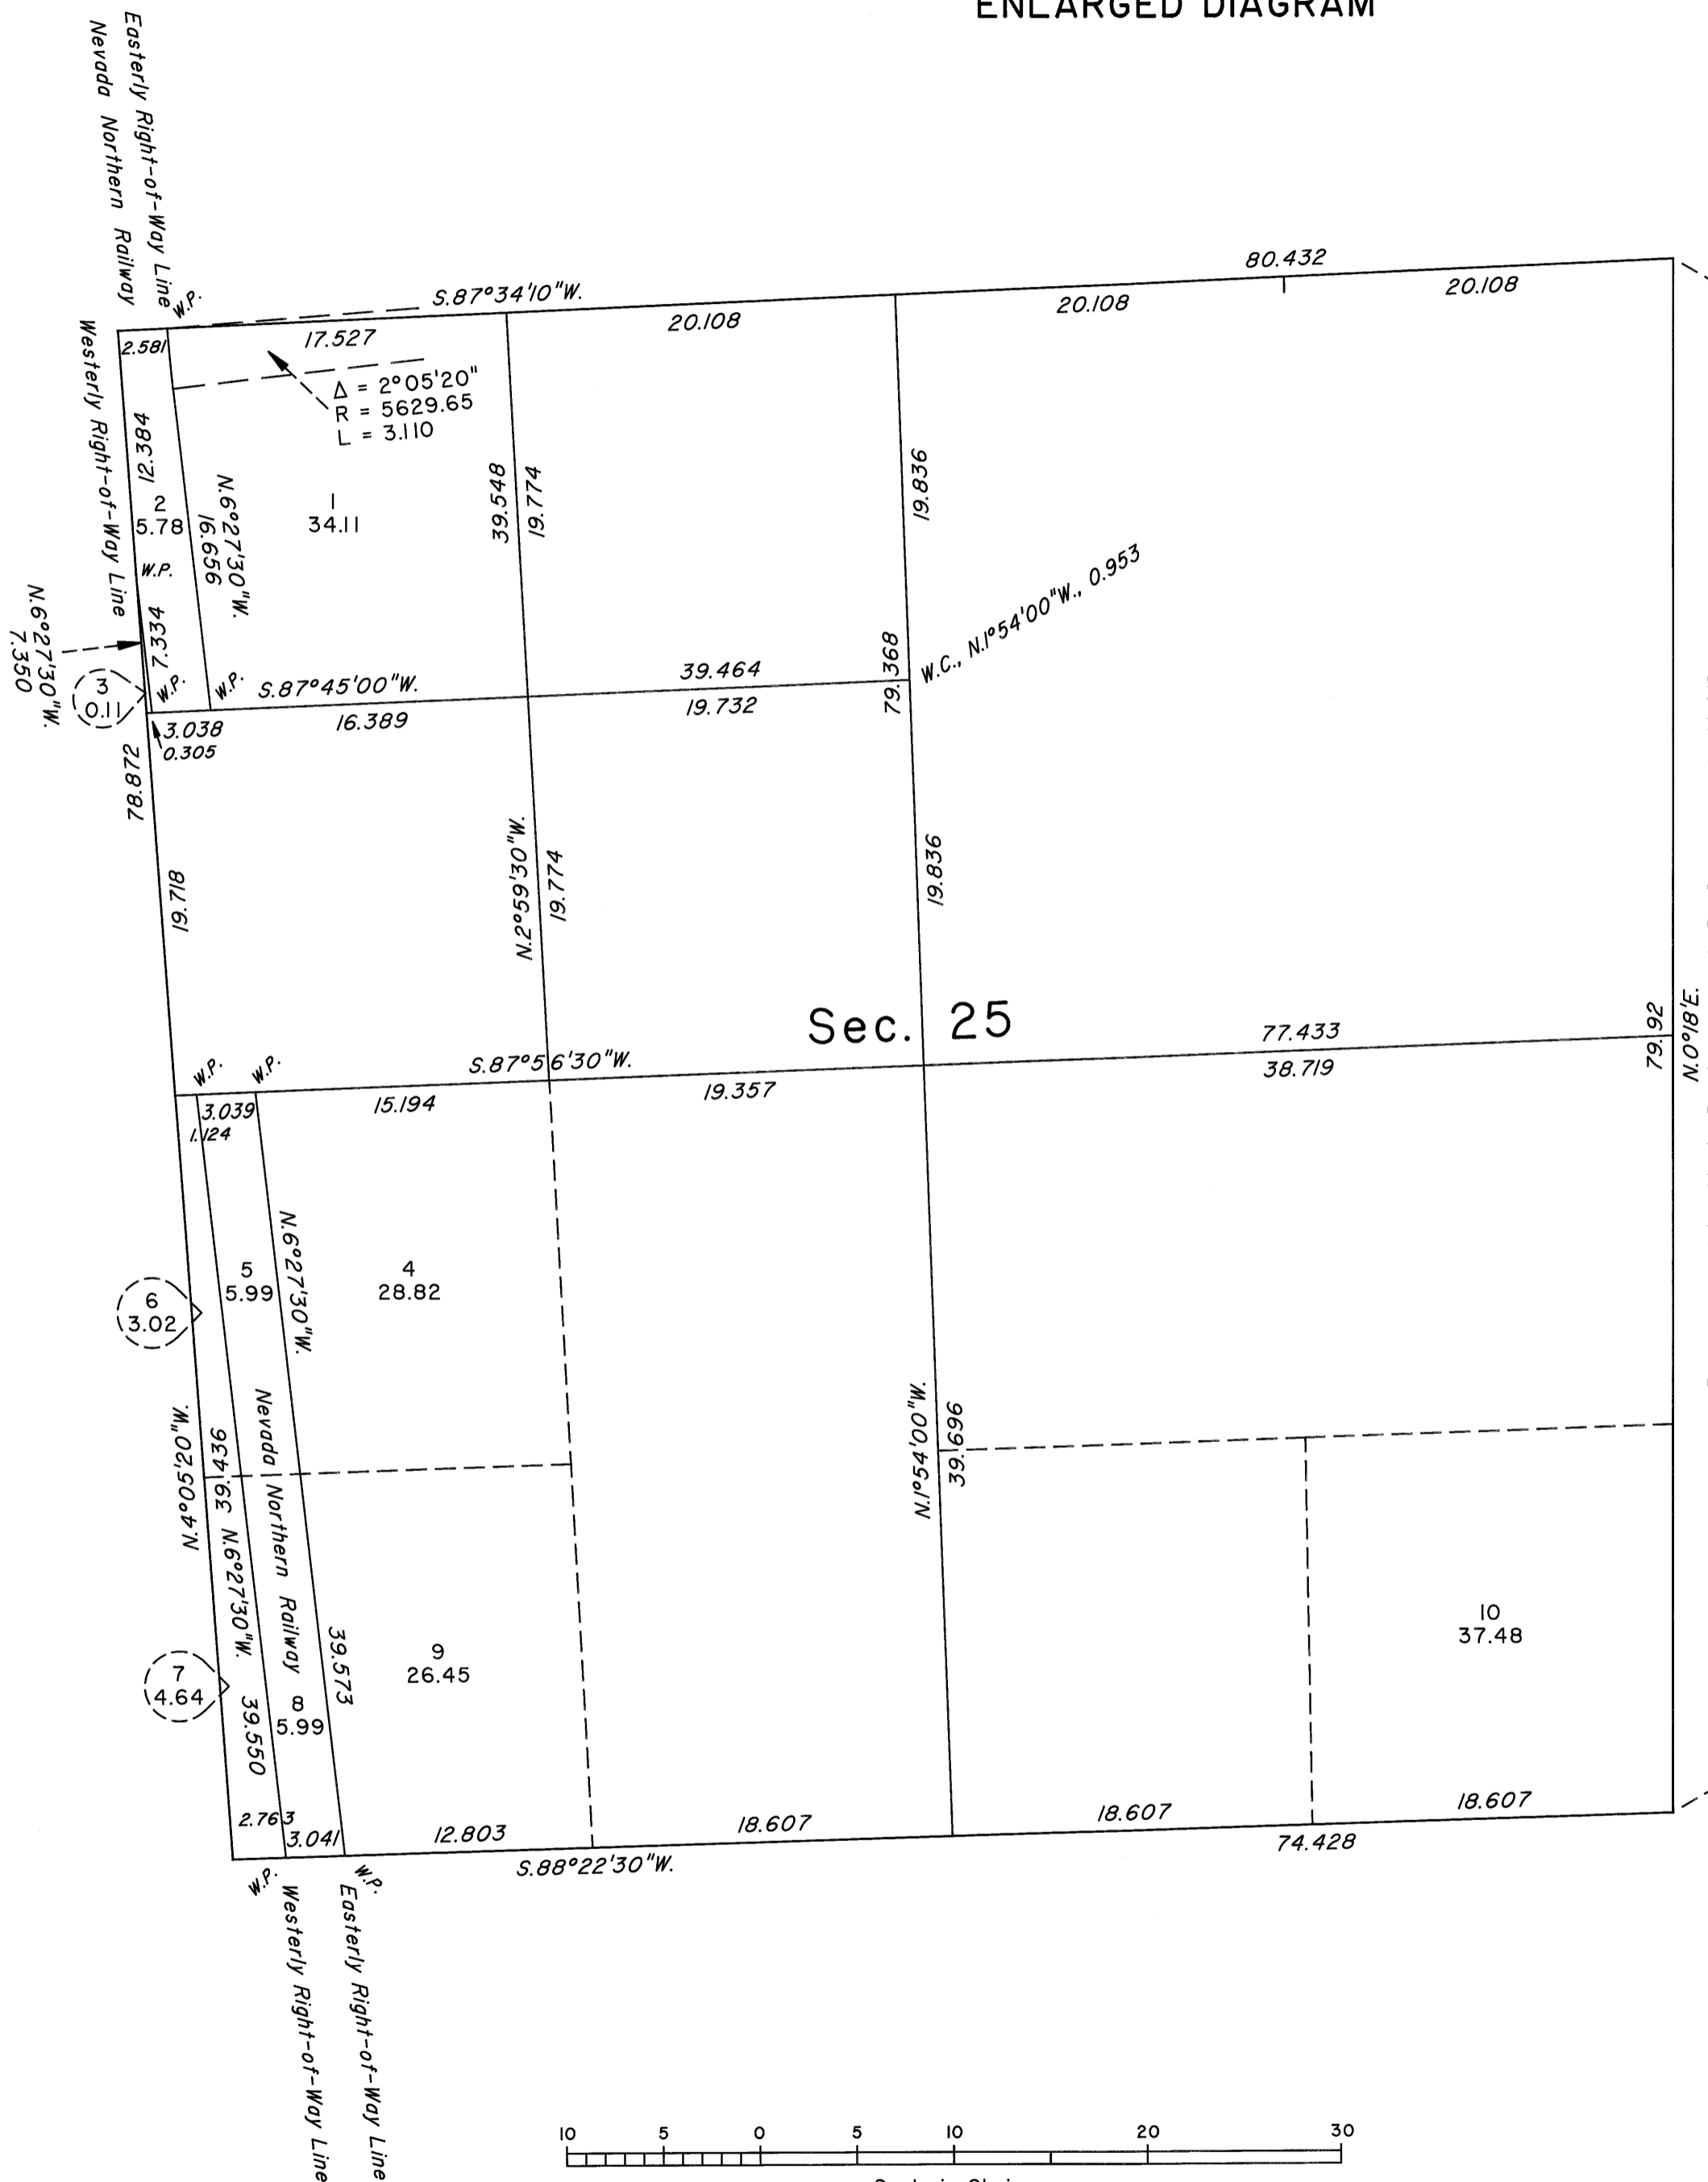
ENLARGED DIAGRAM

Easterly Right-of-Way Line
Nevada Northern Railway

W.P.
S.87°34'10"W.
80.432
20.108
20.108
20.108
2.581
17.527
Westerly Right-of-Way Line
$\Delta$ = 2°05'20"
R = 5629.65
L = 3.110
12.384
2
5.78
N.6°27'30"W.
16.656
1
34.11
39.548
19.774
19.836
W.P.
7.334
N.6°27'30"W.
7.350
3
0.11
W.P.
W.P.
S.87°45'00"W.
39.464
79.368
W.C., N.1°54'00"W., 0.953
3.038
0.305
16.389
19.732
78.872
19.718
N.2°59'30"W.
19.774
19.836
Sec. 25
77.433
79.92
N.0°18'E.
W.P.
W.P.
S.87°56'30"W.
38.719
3.039
1.124
15.194
19.357
N.6°27'30"W.
5
5.99
4
28.82
6
3.02
N.4°05'20"W.
39.436
Nevada Northern Railway
N.6°27'30"W.
N.1°54'00"W.
39.696
10
37.48
39.573
9
26.45
7
4.64
39.550
8
5.99
2.763
3.041
12.803
18.607
18.607
18.607
74.428
W.P.
W.P.
S.88°22'30"W.
Westerly Right-of-Way Line
Easterly Right-of-Way Line
10 5 0 5 10 20 30